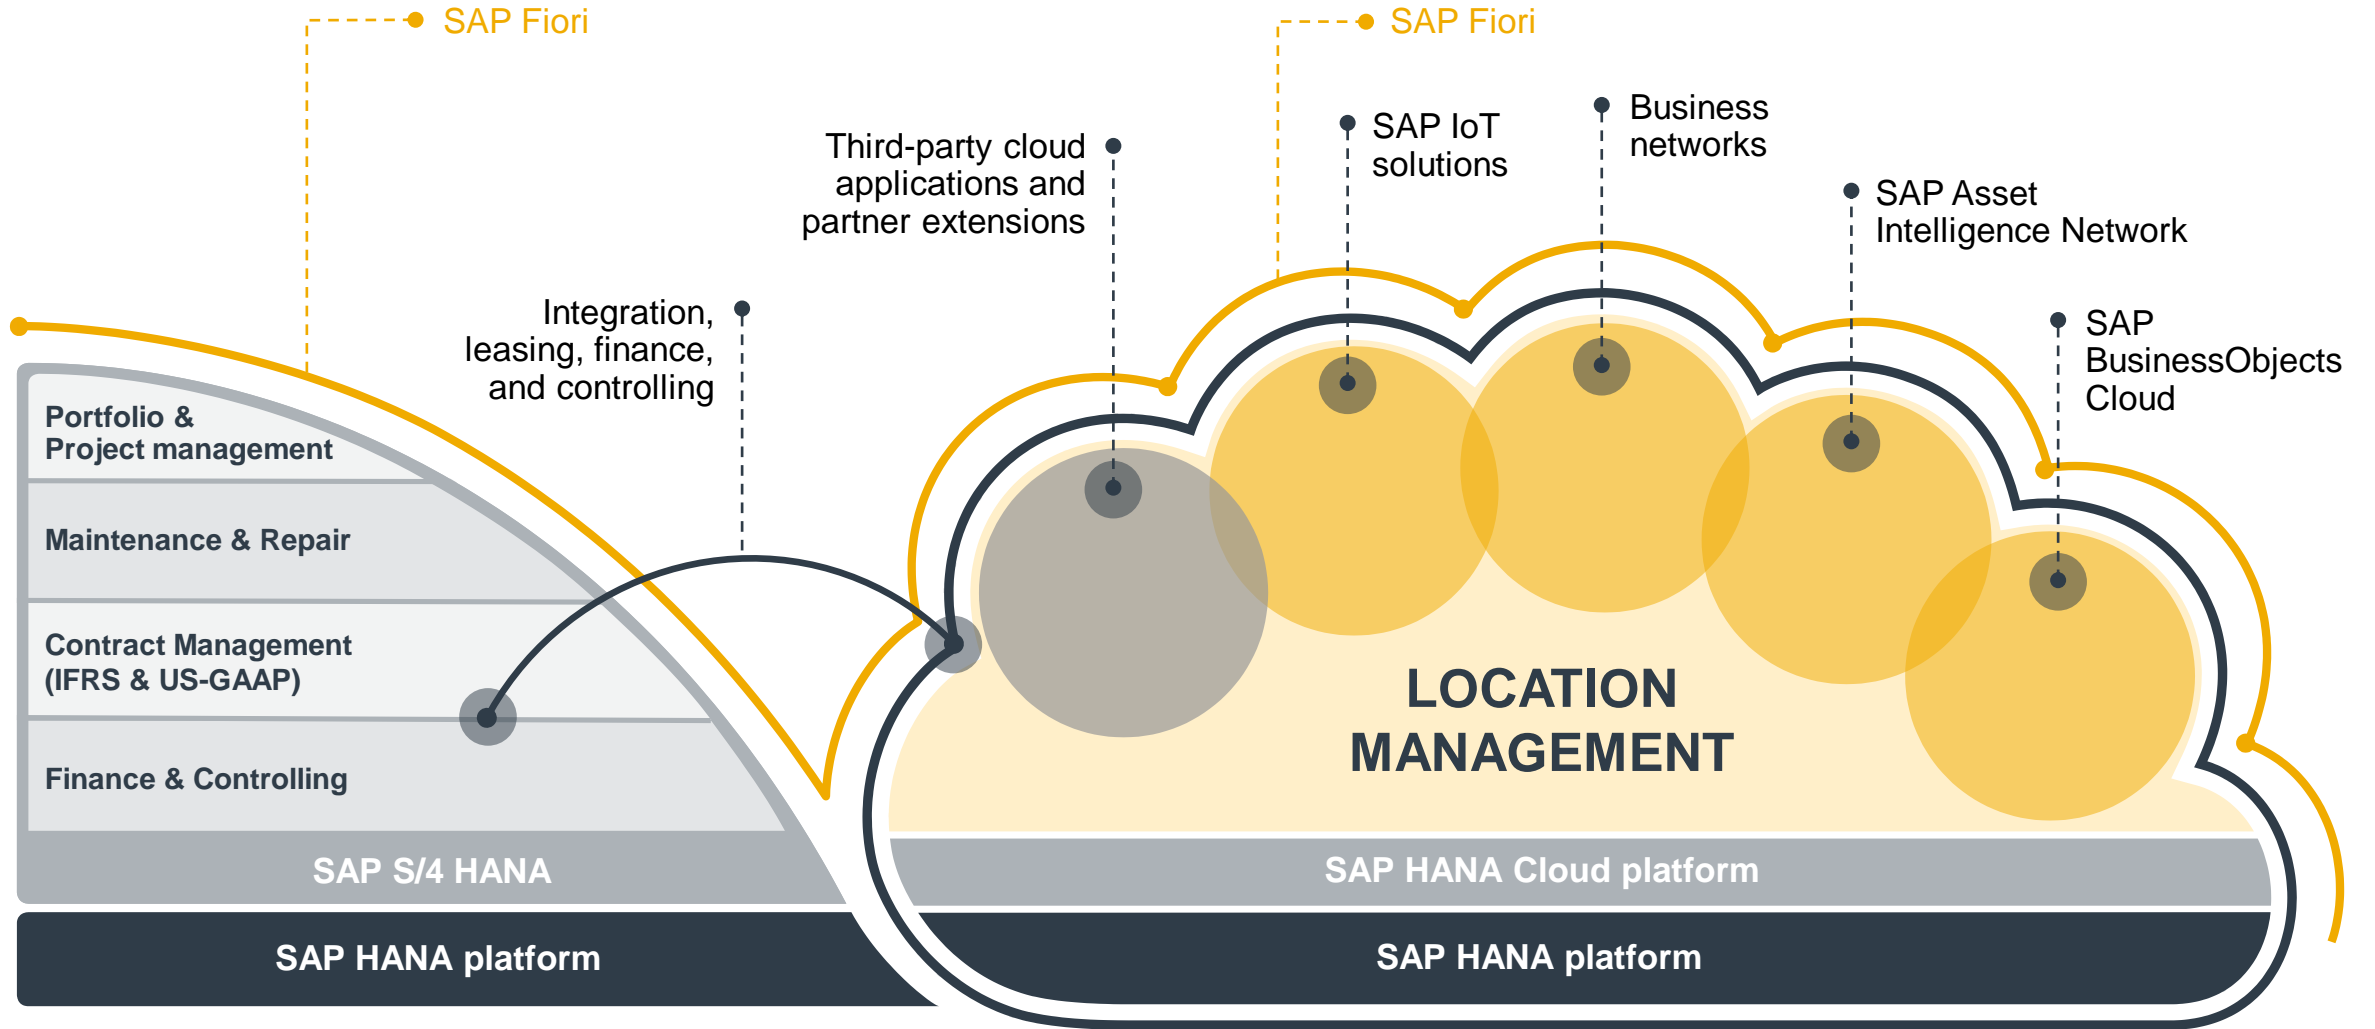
SAP Fiori

SAP Fiori

Third-party cloud applications and partner extensions

SAP IoT solutions

Business networks

SAP Asset Intelligence Network

SAP BusinessObjects Cloud

Integration, leasing, finance, and controlling

Portfolio & Project management

Maintenance & Repair

Contract Management (IFRS & US-GAAP)

Finance & Controlling

SAP S/4 HANA

SAP HANA platform

LOCATION MANAGEMENT

SAP HANA Cloud platform

SAP HANA platform